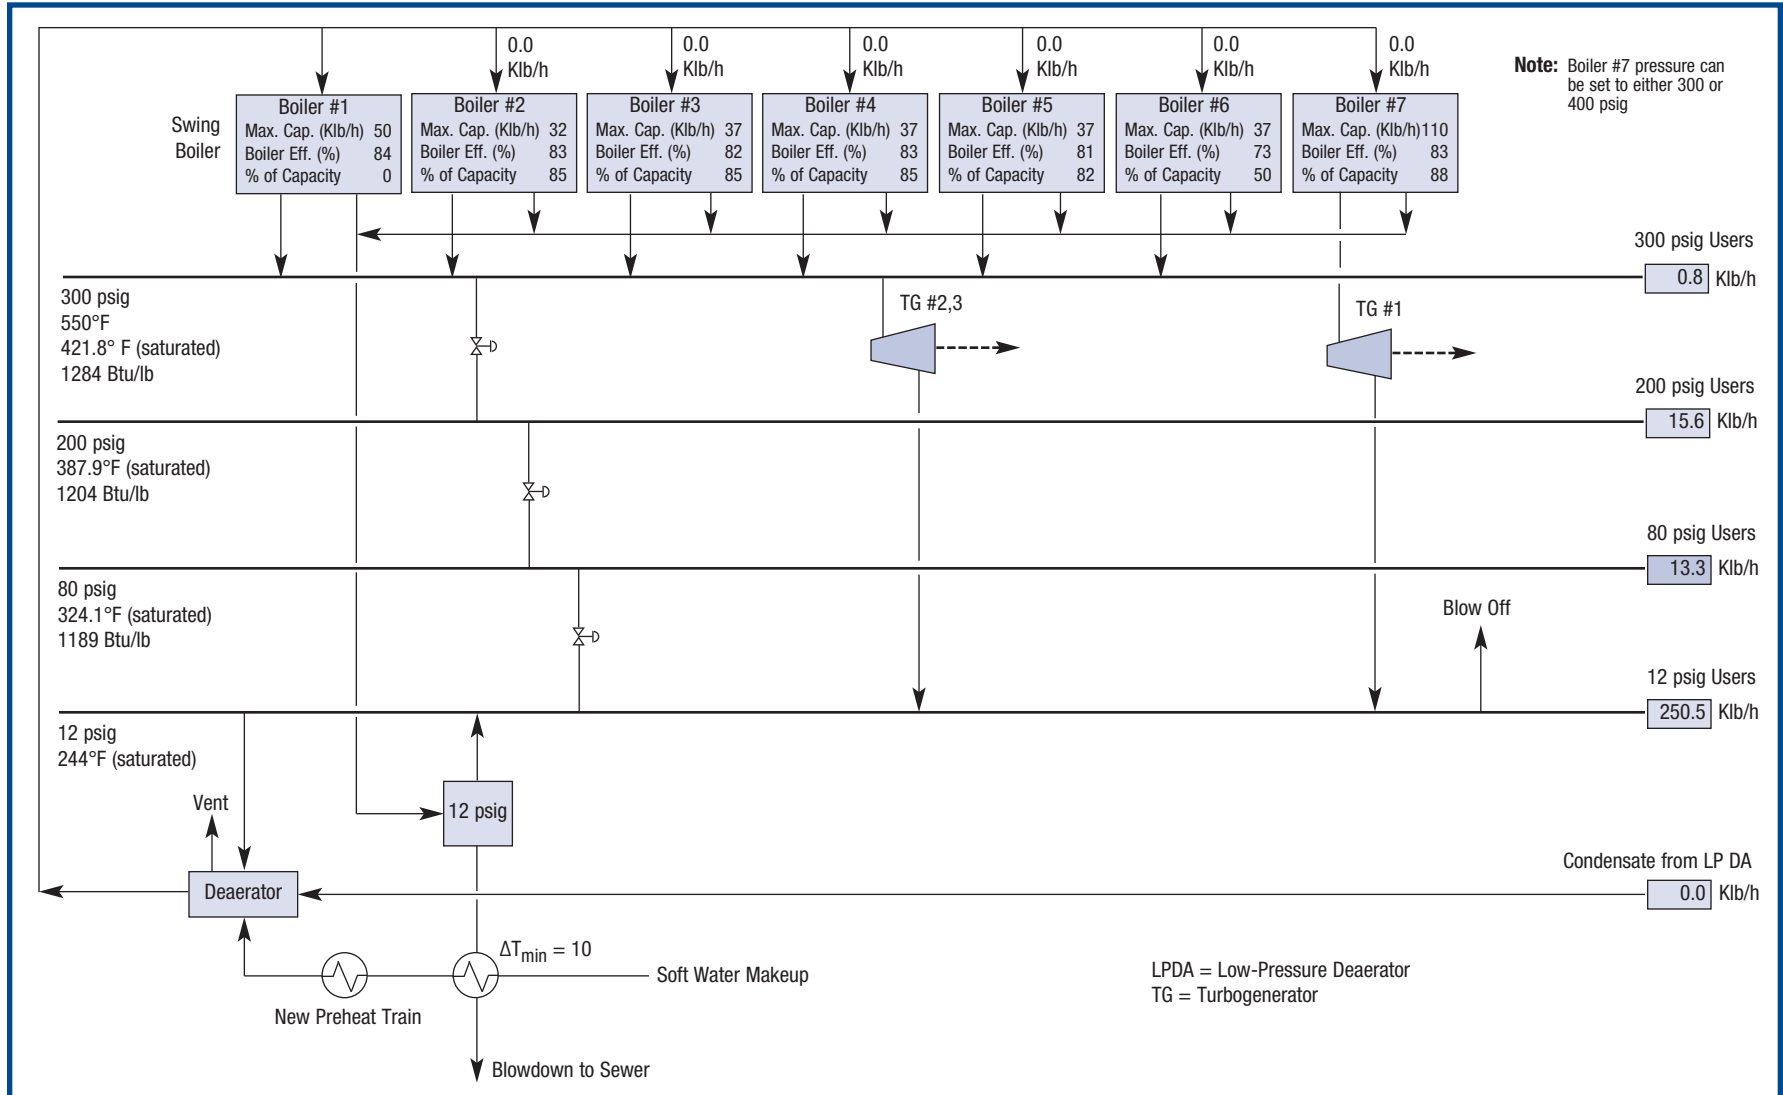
0.0 Klb/h

0.0 Klb/h

0.0 Klb/h

0.0 Klb/h

0.0 Klb/h

0.0 Klb/h

Note: Boiler #7 pressure can be set to either 300 or 400 psig

Swing Boiler

| Boiler #1 | |
|---|---|
| Max. Cap. (Klb/h) | 50 |
| Boiler Eff. (%) | 84 |
| % of Capacity | 0 |

| Boiler #2 | |
|---|---|
| Max. Cap. (Klb/h) | 32 |
| Boiler Eff. (%) | 83 |
| % of Capacity | 85 |

| Boiler #3 | |
|---|---|
| Max. Cap. (Klb/h) | 37 |
| Boiler Eff. (%) | 82 |
| % of Capacity | 85 |

| Boiler #4 | |
|---|---|
| Max. Cap. (Klb/h) | 37 |
| Boiler Eff. (%) | 83 |
| % of Capacity | 85 |

| Boiler #5 | |
|---|---|
| Max. Cap. (Klb/h) | 37 |
| Boiler Eff. (%) | 81 |
| % of Capacity | 82 |

| Boiler #6 | |
|---|---|
| Max. Cap. (Klb/h) | 37 |
| Boiler Eff. (%) | 73 |
| % of Capacity | 50 |

| Boiler #7 | |
|---|---|
| Max. Cap. (Klb/h) | 110 |
| Boiler Eff. (%) | 83 |
| % of Capacity | 88 |

300 psig Users
0.8 Klb/h

300 psig
550°F
421.8° F (saturated)
1284 Btu/lb

TG #2,3

TG #1

200 psig Users
15.6 Klb/h

200 psig
387.9°F (saturated)
1204 Btu/lb

80 psig Users
13.3 Klb/h

80 psig
324.1°F (saturated)
1189 Btu/lb

Blow Off

12 psig Users
250.5 Klb/h

12 psig
244°F (saturated)

Vent

12 psig

Deaerator

Condensate from LP DA
0.0 Klb/h

$\Delta T_{min} = 10$

Soft Water Makeup

New Preheat Train

Blowdown to Sewer

LPDA = Low-Pressure Deaerator
TG = Turbogenerator